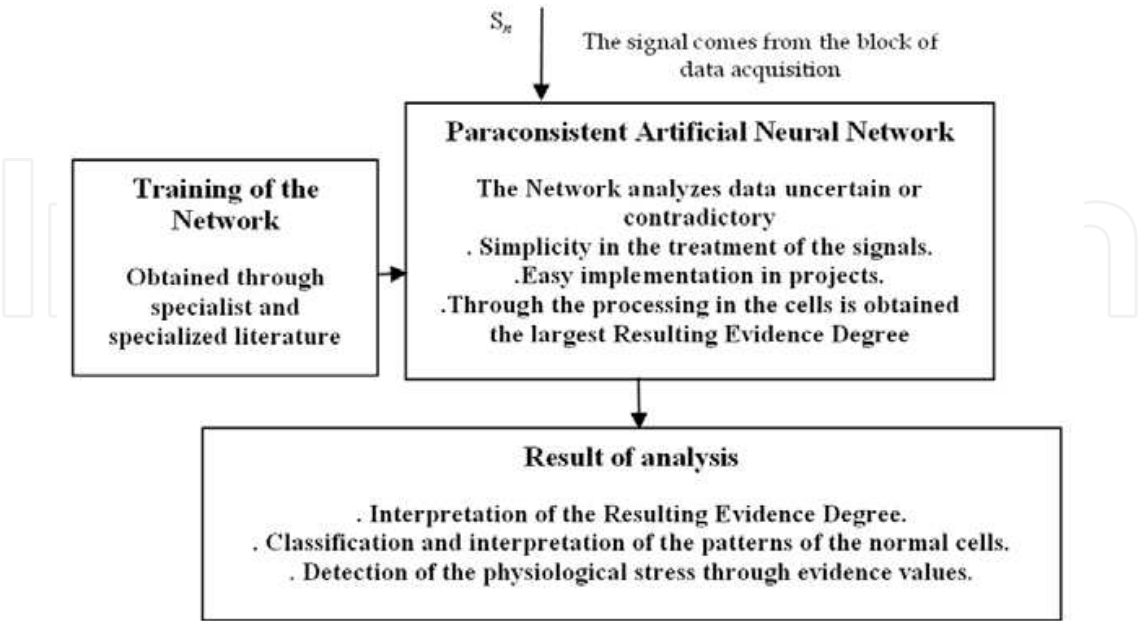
$S_n$

The signal comes from the block of data acquisition

**Paraconsistent Artificial Neural Network**

The Network analyzes data uncertain or contradictory
. Simplicity in the treatment of the signals.
.Easy implementation in projects.
.Through the processing in the cells is obtained the largest Resulting Evidence Degree

**Training of the Network**

Obtained through specialist and specialized literature

**Result of analysis**

. Interpretation of the Resulting Evidence Degree.
. Classification and interpretation of the patterns of the normal cells.
. Detection of the physiological stress through evidence values.